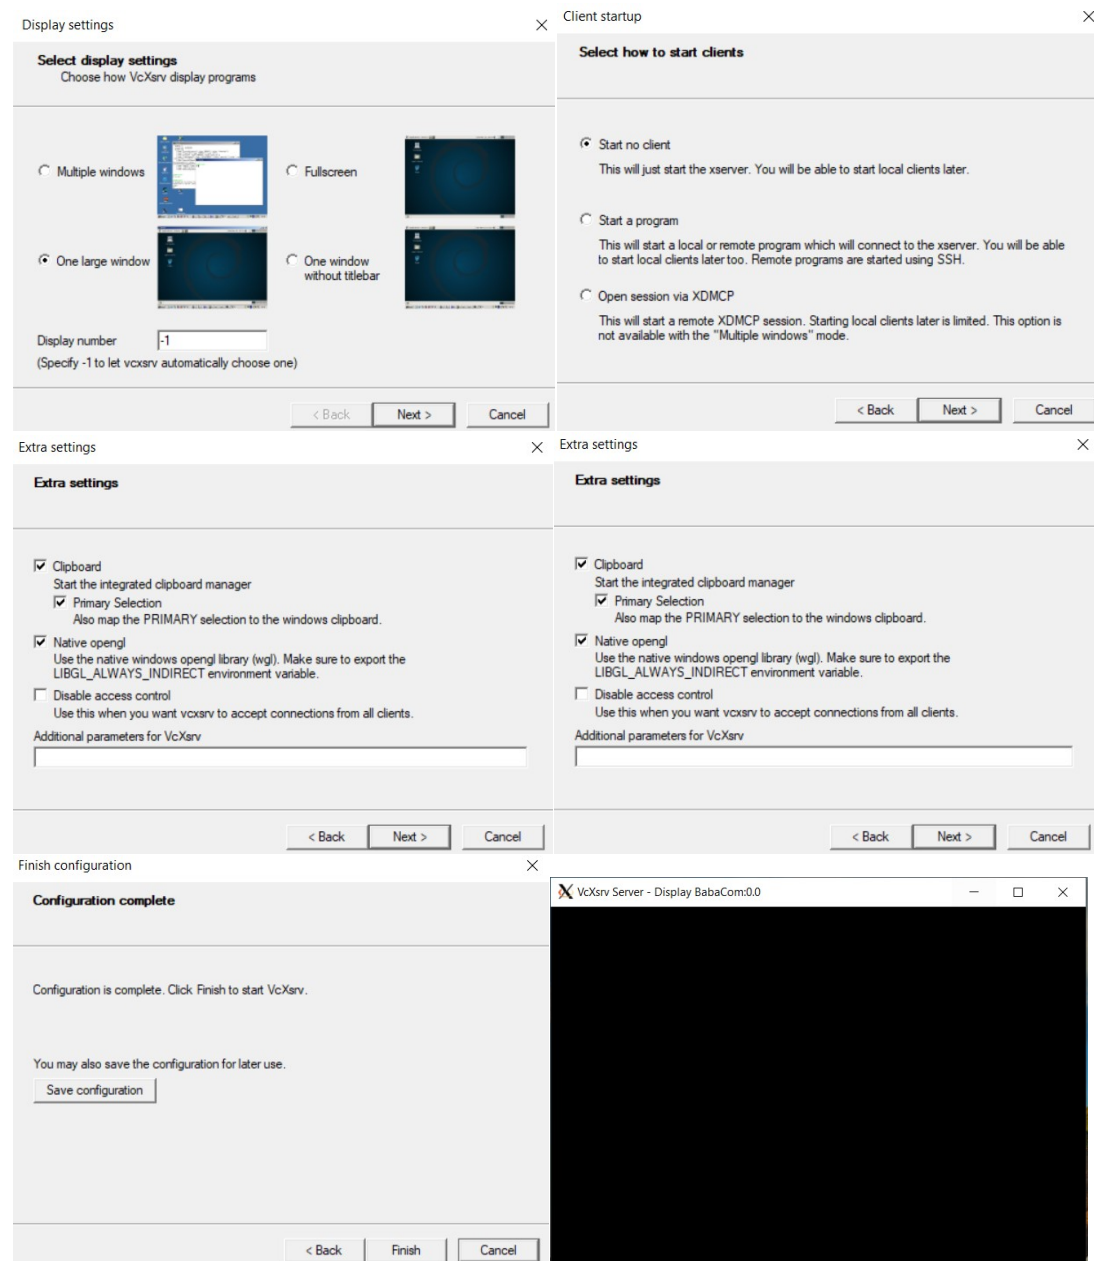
Display settings

Select display settings
Choose how VcXsrv display programs

Multiple windows

Fullscreen

One large window

One window without titlebar

Display number -1

(Specify -1 to let vcxsrv automatically choose one)

< Back Next > Cancel

Client startup

Select how to start clients

Start no client
This will just start the xserver. You will be able to start local clients later.

Start a program
This will start a local or remote program which will connect to the xserver. You will be able to start local clients later too. Remote programs are started using SSH.

Open session via XDMCP
This will start a remote XDMCP session. Starting local clients later is limited. This option is not available with the "Multiple windows" mode.

< Back Next > Cancel

Extra settings

Extra settings

Clipboard
Start the integrated clipboard manager
Primary Selection
Also map the PRIMARY selection to the windows clipboard.
Native opengl
Use the native windows opengl library (wgl). Make sure to export the LIBGL_ALWAYS_INDIRECT environment variable.
Disable access control
Use this when you want vcxsrv to accept connections from all clients.
Additional parameters for VcXsrv

< Back Next > Cancel

Extra settings

Extra settings

Clipboard
Start the integrated clipboard manager
Primary Selection
Also map the PRIMARY selection to the windows clipboard.
Native opengl
Use the native windows opengl library (wgl). Make sure to export the LIBGL_ALWAYS_INDIRECT environment variable.
Disable access control
Use this when you want vcxsrv to accept connections from all clients.
Additional parameters for VcXsrv

< Back Next > Cancel

Finish configuration

Configuration complete

Configuration is complete. Click Finish to start VcXsrv.

You may also save the configuration for later use.

Save configuration

< Back Finish Cancel

VcXsrv Server - Display BabaCom:0.0